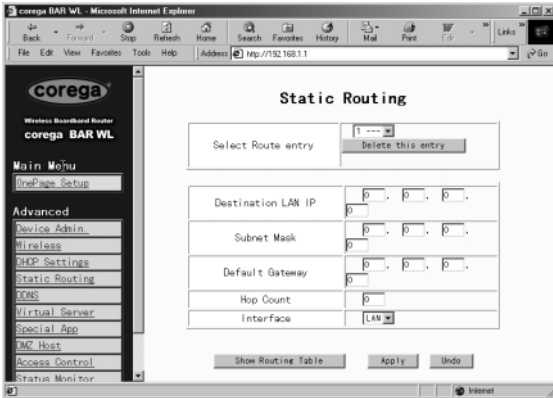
corega BAR WL - Microsoft Internet Explorer

Back Forward Stop Refresh Home Search Favorites History Mail Print Edit Links

File Edit View Favorites Tools Help Address http://192.168.1.1 Go

corega

Wireless Broadband Router

corega BAR WL

Main Menu

OnePage Setup

Advanced

Device Admin.

Wireless

DHCP Settings

Static Routing

DDNS

Virtual Server

Special App

DMZ Host

Access Control

Status Monitor

Static Routing

| Select Route entry | 1 --- Delete this entry |
|---|---|
| Destination LAN IP | 0 . 0 . 0 . 0 |
| Subnet Mask | 0 . 0 . 0 . 0 |
| Default Gateway | 0 . 0 . 0 . 0 |
| Hop Count | 0 |
| Interface | LAN |

Show Routing Table Apply Undo

Internet